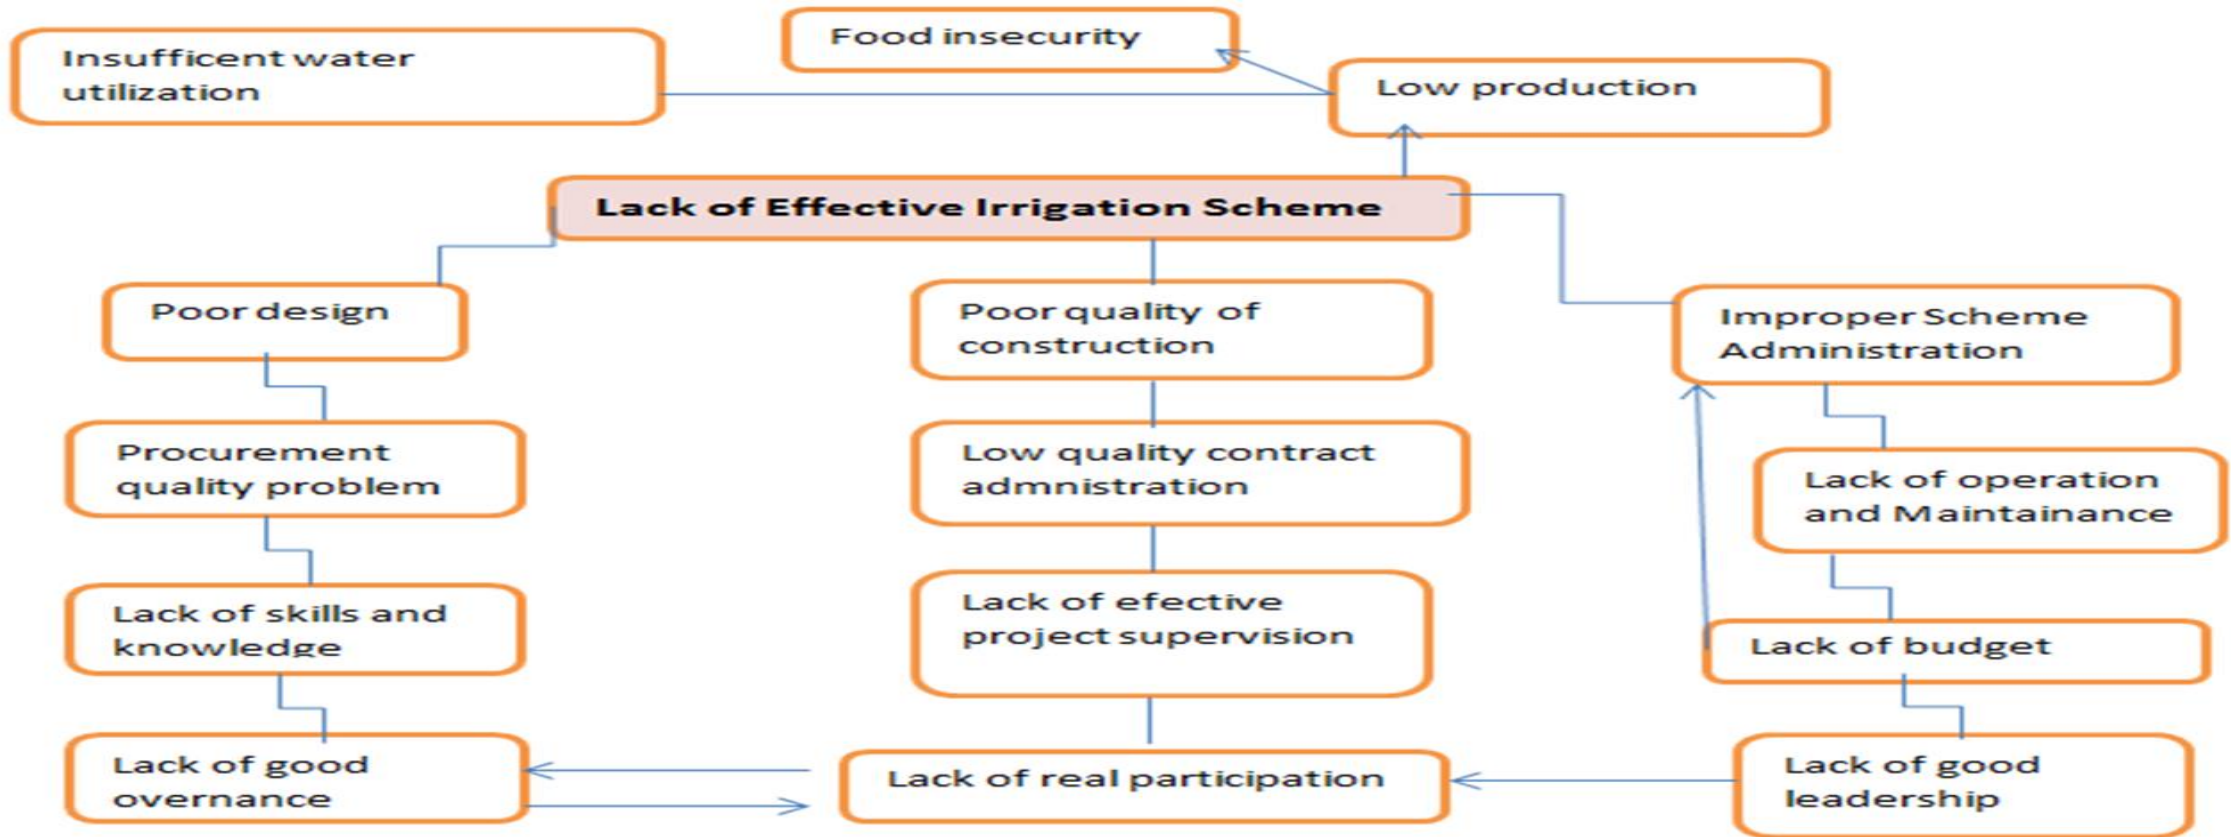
Insuffcient water utilization

Food insecurity

Low production

Lack of Effective Irrigation Scheme

Poor design

Poor quality of construction

Improper Scheme Administration

Procurement quality problem

Low quality contract admnistration

Lack of operation and Maintainance

Lack of skills and knowledge

Lack of efective project supervision

Lack of budget

Lack of good overnance

Lack of real participation

Lack of good leadership